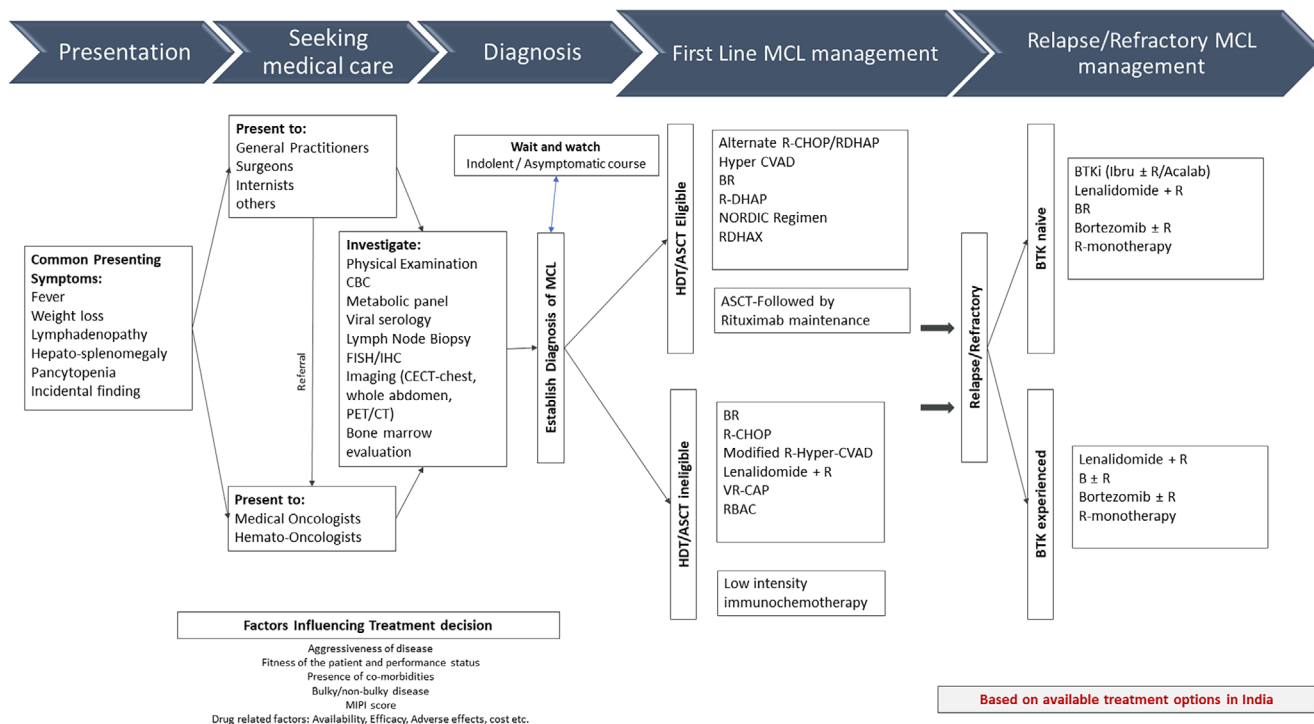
Presentation

Seeking medical care

Diagnosis

First Line MCL management

Relapse/Refractory MCL management

Common Presenting Symptoms:
Fever
Weight loss
Lymphadenopathy
Hepato-splenomegaly
Pancytopenia
Incidental finding

Present to:
General Practitioners
Surgeons
Internists
others

Referral

Present to:
Medical Oncologists
Hemato-Oncologists

Investigate:
Physical Examination
CBC
Metabolic panel
Viral serology
Lymph Node Biopsy
FISH/IHC
Imaging (CECT-chest, whole abdomen, PET/CT)
Bone marrow evaluation

Wait and watch
Indolent / Asymptomatic course

Establish Diagnosis of MCL

HDT/ASCT Eligible

Alternate R-CHOP/RDHAP
Hyper CVAD
BR
R-DHAP
NORDIC Regimen
RDHAX

ASCT-Followed by Rituximab maintenance

HDT/ASCT ineligible

BR
R-CHOP
Modified R-Hyper-CVAD
Lenalidomide + R
VR-CAP
RBAC

Low intensity immunochemotherapy

Relapse/Refractory

BTK naive

BTKi (Ibru ± R/Acalab)
Lenalidomide + R
BR
Bortezomib ± R
R-monotherapy

BTK experienced

Lenalidomide + R
B ± R
Bortezomib ± R
R-monotherapy

Factors Influencing Treatment decision

Aggressiveness of disease
Fitness of the patient and performance status
Presence of co-morbidities
Bulky/non-bulky disease
MIPI score
Drug related factors: Availability, Efficacy, Adverse effects, cost etc.

Based on available treatment options in India